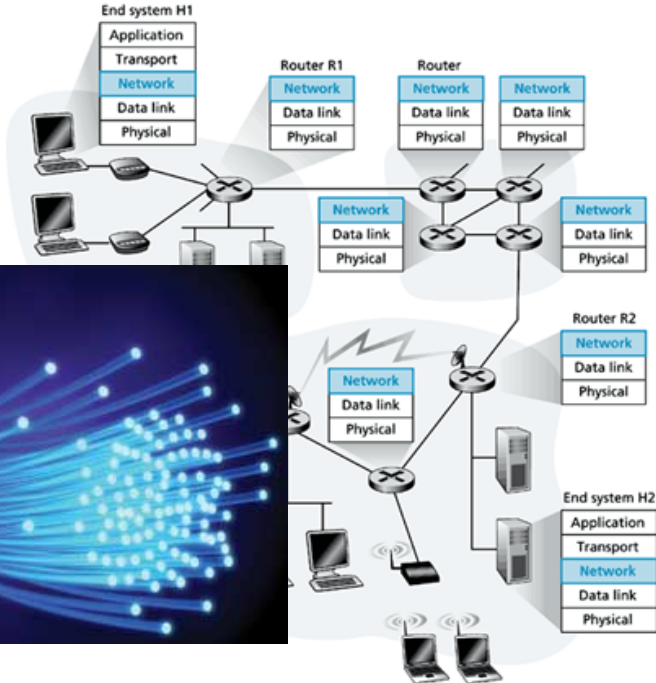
End system H1
Application
Transport
Network
Data link
Physical

Router R1
Network
Data link
Physical

Router
Network
Data link
Physical

Network
Data link
Physical

Network
Data link
Physical

Network
Data link
Physical

Router R2
Network
Data link
Physical

Network
Data link
Physical

End system H2
Application
Transport
Network
Data link
Physical